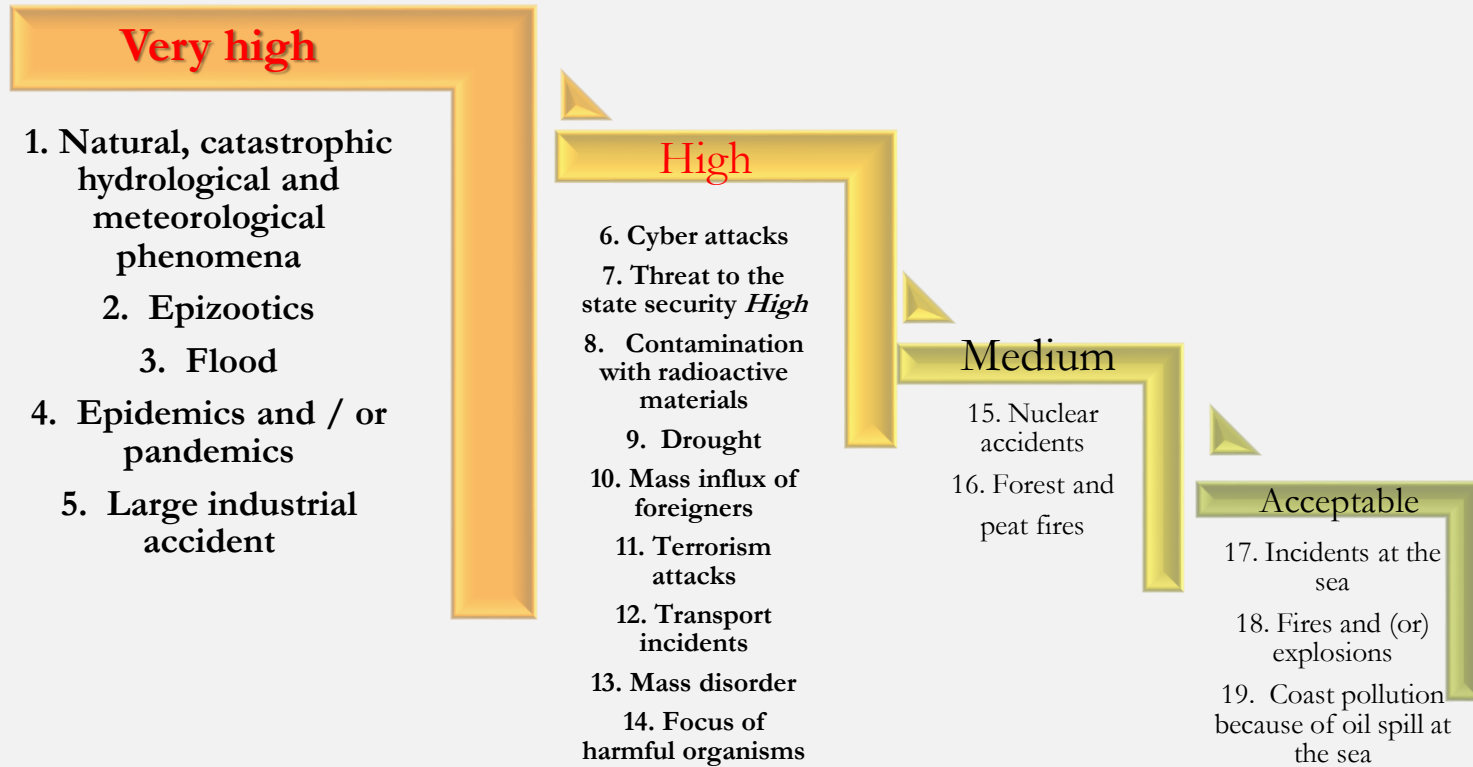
Very high

1. Natural, catastrophic hydrological and meteorological phenomena

2. Epizootics

3. Flood

4. Epidemics and / or pandemics

5. Large industrial accident

High

6. Cyber attacks

7. Threat to the state security *High*

8. Contamination with radioactive materials

9. Drought

10. Mass influx of foreigners

11. Terrorism attacks

12. Transport incidents

13. Mass disorder

14. Focus of harmful organisms

Medium

15. Nuclear accidents

16. Forest and peat fires

Acceptable

17. Incidents at the sea

18. Fires and (or) explosions

19. Coast pollution because of oil spill at the sea